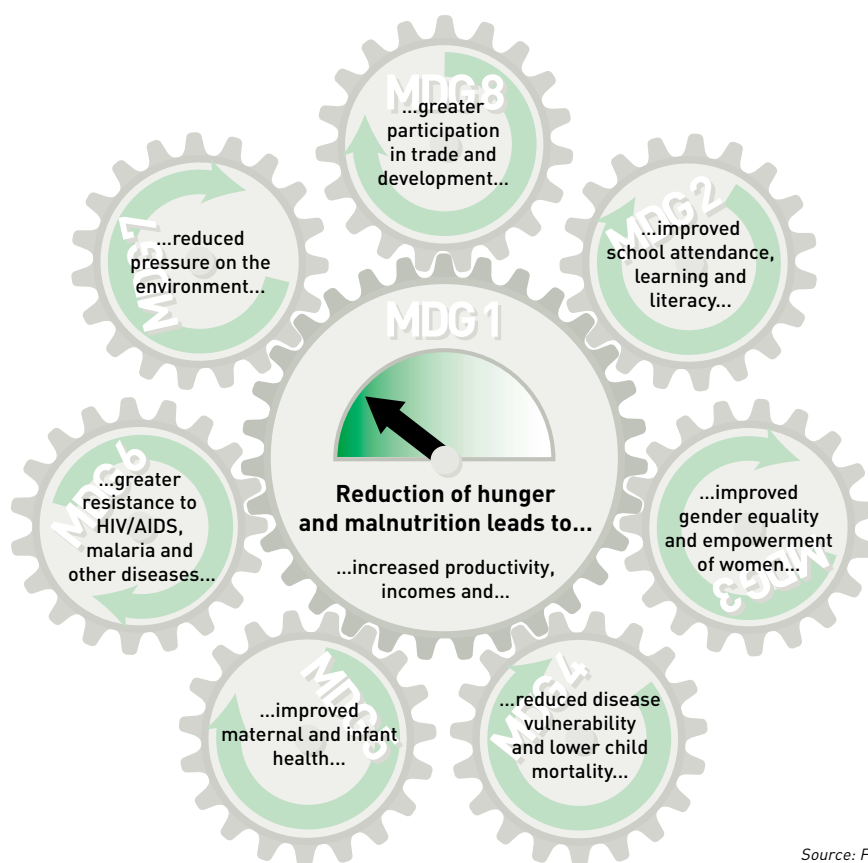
MDG 8
...greater participation in trade and development...

MDG 7
...reduced pressure on the environment...

MDG 2
...improved school attendance, learning and literacy...

MDG 1

Reduction of hunger and malnutrition leads to...

...increased productivity, incomes and...

MDG 6
...greater resistance to HIV/AIDS, malaria and other diseases...

MDG 3
...improved gender equality and empowerment of women...

MDG 5
...improved maternal and infant health...

MDG 4
...reduced disease vulnerability and lower child mortality...

Source: F